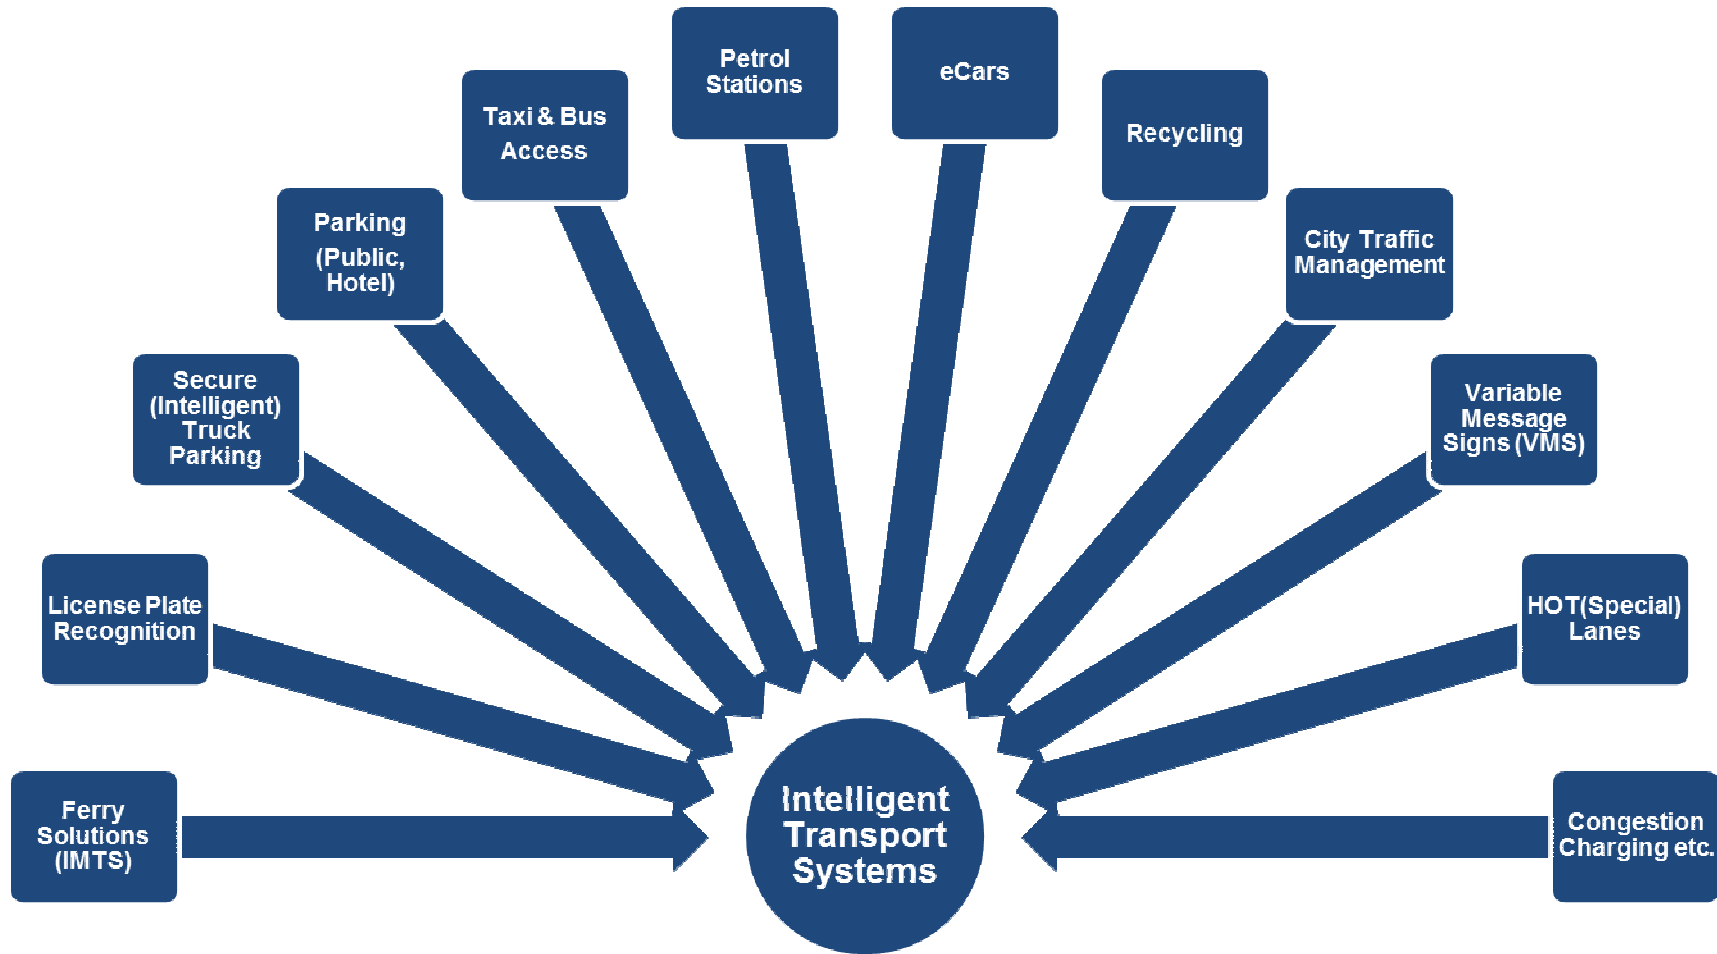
Petrol Stations

eCars

Taxi & Bus Access

Recycling

Parking (Public, Hotel)

City Traffic Management

Secure (Intelligent) Truck Parking

Variable Message Signs (VMS)

License Plate Recognition

HOT(Special) Lanes

Ferry Solutions (IMTS)

Intelligent Transport Systems

Congestion Charging etc.